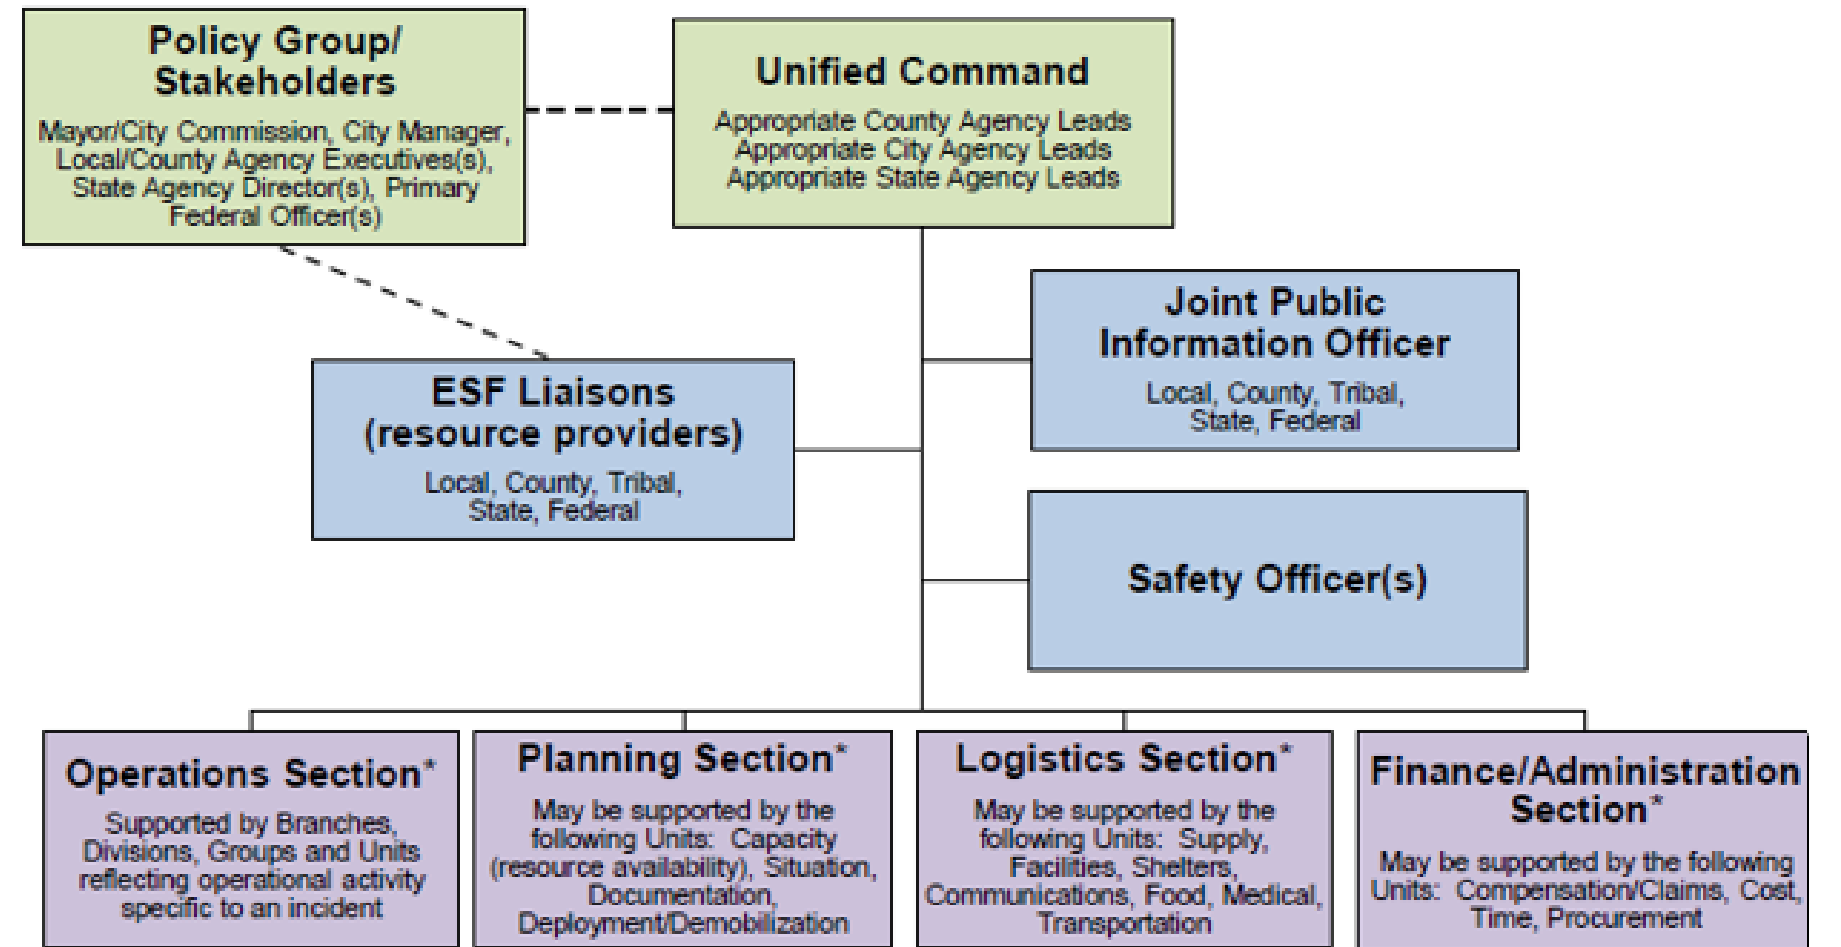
Policy Group/ Stakeholders

Mayor/City Commission, City Manager, Local/County Agency Executives(s), State Agency Director(s), Primary Federal Officer(s)

Unified Command

Appropriate County Agency Leads
Appropriate City Agency Leads
Appropriate State Agency Leads

Joint Public Information Officer

Local, County, Tribal, State, Federal

ESF Liaisons (resource providers)

Local, County, Tribal, State, Federal

Safety Officer(s)

Operations Section*

Supported by Branches, Divisions, Groups and Units reflecting operational activity specific to an incident

Planning Section*

May be supported by the following Units: Capacity (resource availability), Situation, Documentation, Deployment/Demobilization

Logistics Section*

May be supported by the following Units: Supply, Facilities, Shelters, Communications, Food, Medical, Transportation

Finance/Administration Section*

May be supported by the following Units: Compensation/Claims, Cost, Time, Procurement